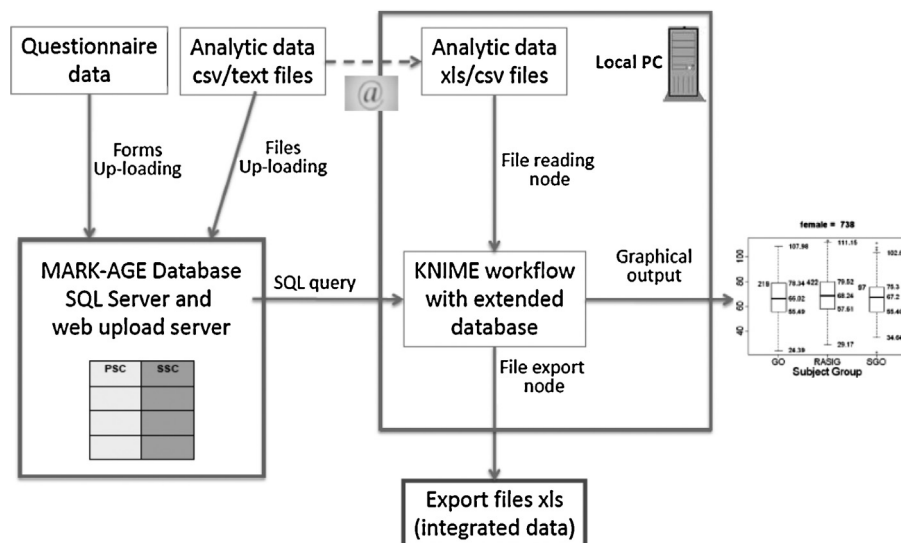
Questionnaire data

Analytic data csv/text files

Analytic data xls/csv files

Local PC

@

Forms Up-loading

Files Up-loading

File reading node

MARK-AGE Database SQL Server and web upload server

| PSC | SSC |
|---|---|
| | |
| | |
| | |

SQL query

KNIME workflow with extended database

Graphical output

File export node

female = 738

100
80
60
40

219 107.96 79.34 66.02 55.49 24.39
422 111.15 79.52 68.24 57.61 29.17
57 102.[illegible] 75.3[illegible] 67.2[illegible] 55.4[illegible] 34.6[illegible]

GO RASIG SGO
Subject Group

Export files xls (integrated data)